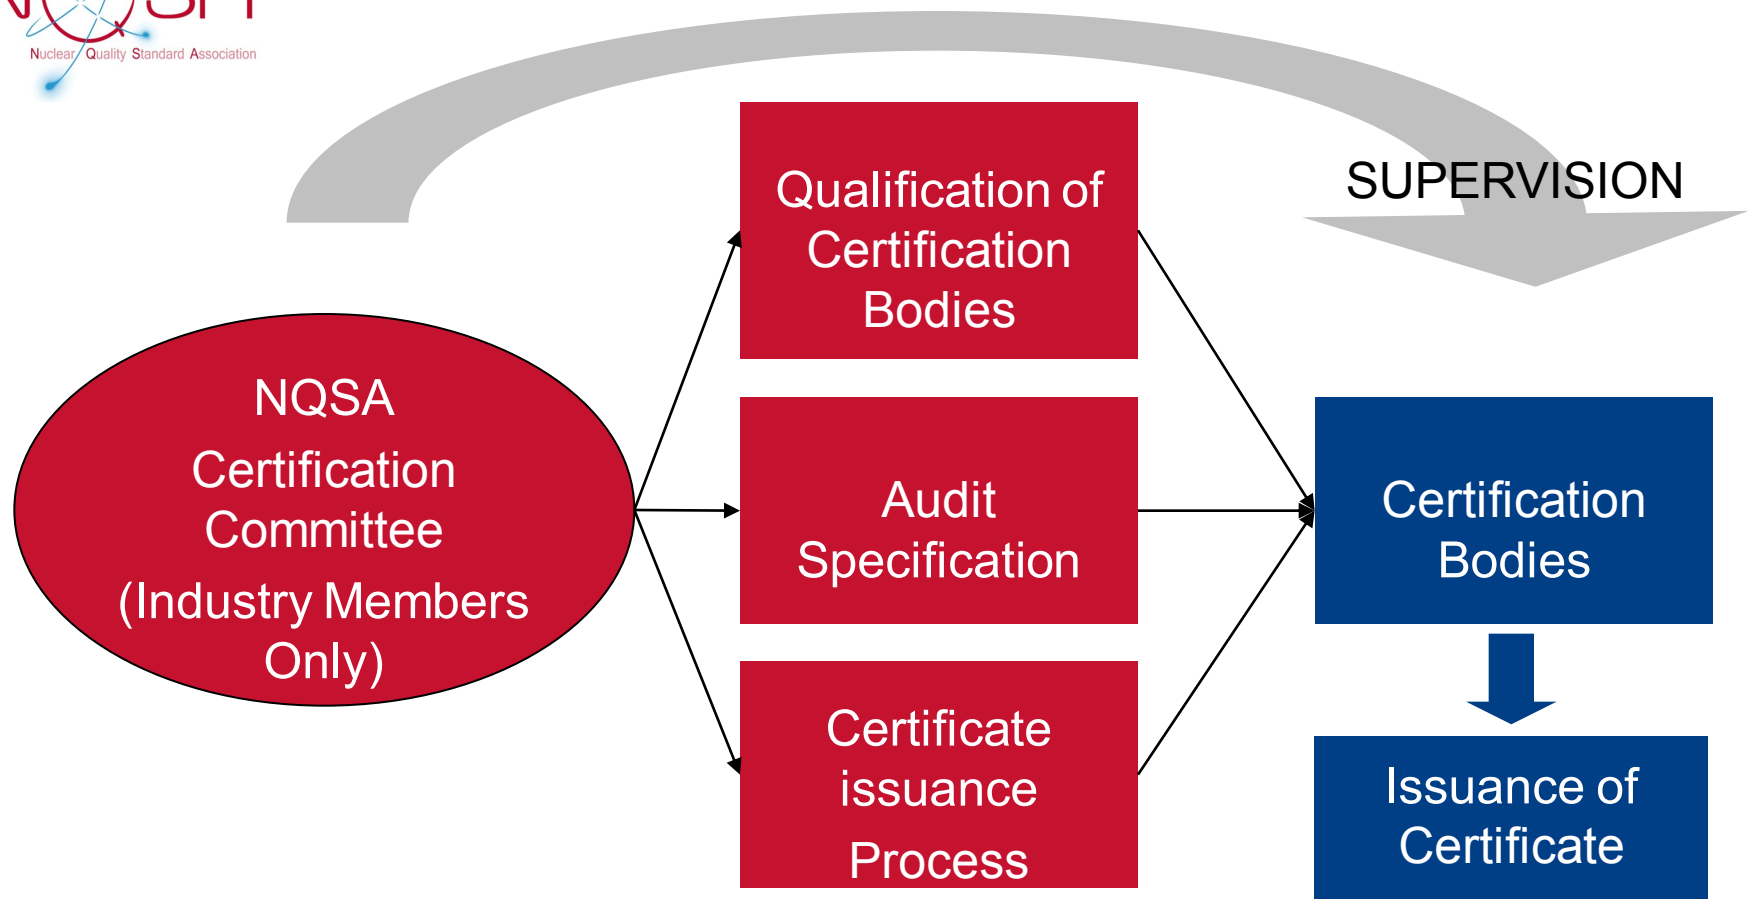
Nuclear Quality Standard Association

SUPERVISION

Qualification of Certification Bodies

NQSA Certification Committee (Industry Members Only)

Audit Specification

Certification Bodies

Certificate issuance Process

Issuance of Certificate